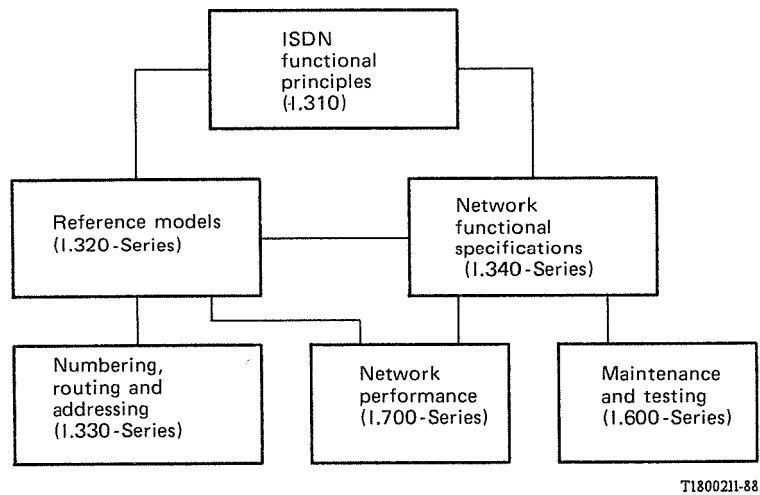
ISDN functional principles (I.310)

Reference models (I.320-Series)

Network functional specifications (I.340-Series)

Numbering, routing and addressing (I.330-Series)

Network performance (I.700-Series)

Maintenance and testing (I.600-Series)

T1800211-88